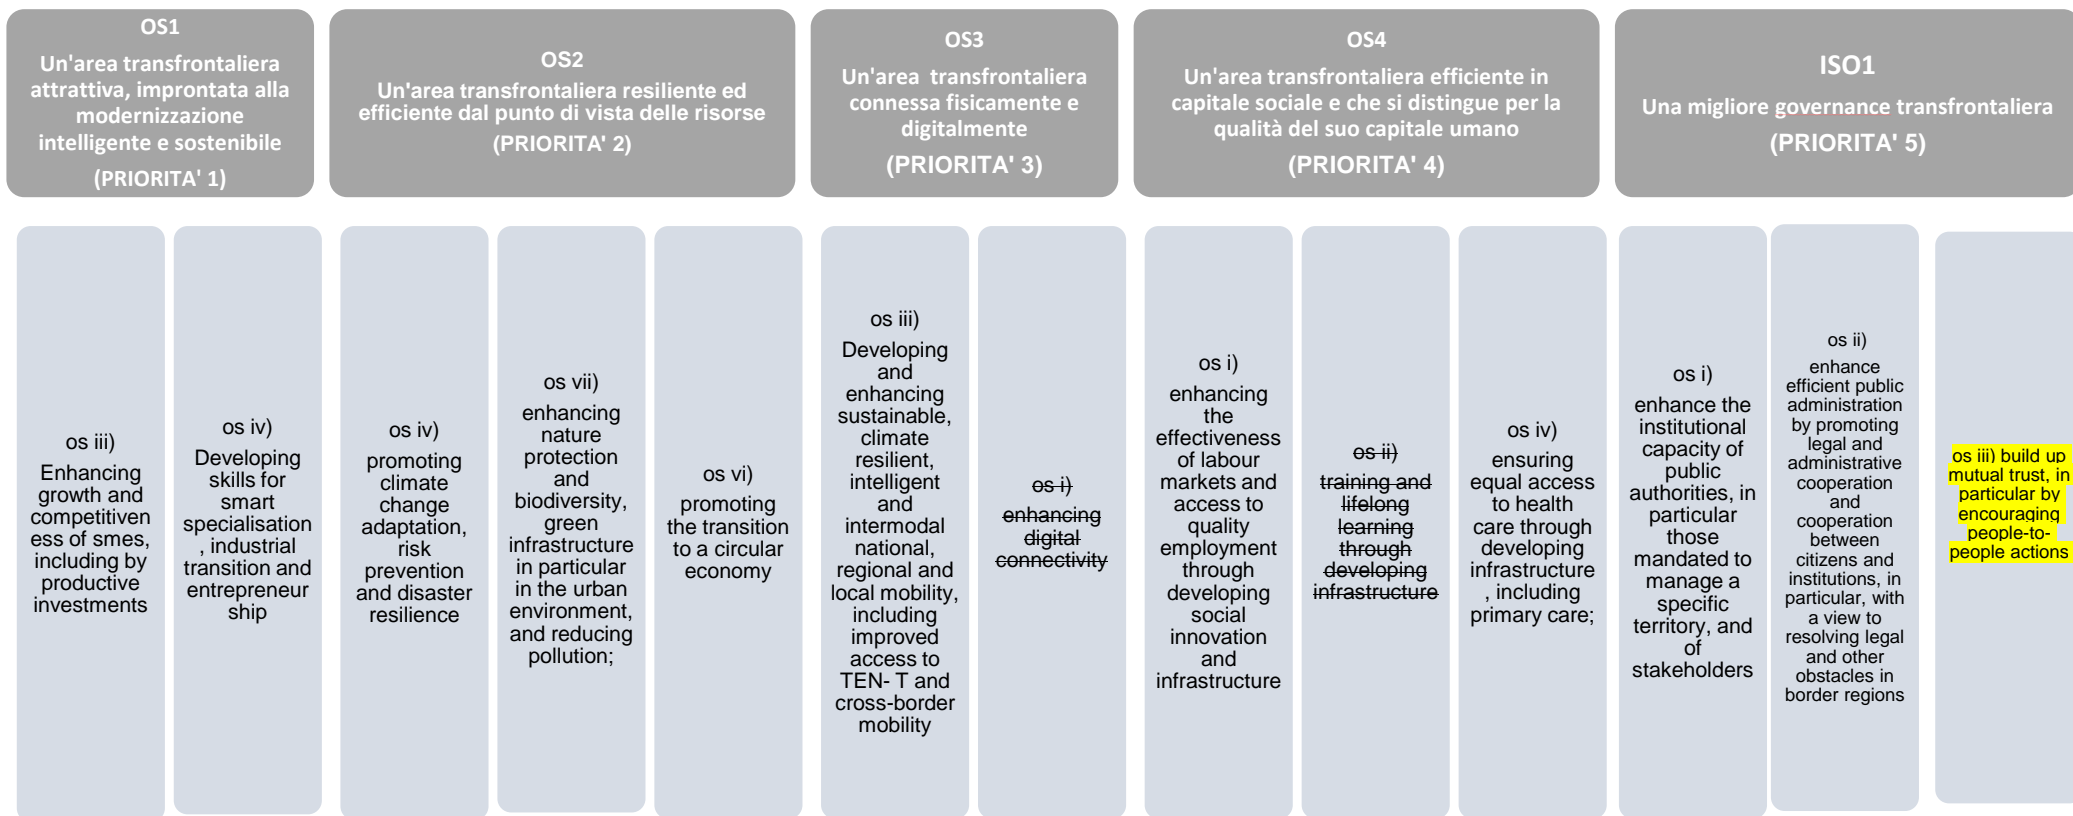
OS1
Un'area transfrontaliera attrattiva, improntata alla modernizzazione intelligente e sostenibile
(PRIORITA' 1)

OS2
Un'area transfrontaliera resiliente ed efficiente dal punto di vista delle risorse
(PRIORITA' 2)

OS3
Un'area transfrontaliera connessa fisicamente e digitalmente
(PRIORITA' 3)

OS4
Un'area transfrontaliera efficiente in capitale sociale e che si distingue per la qualità del suo capitale umano
(PRIORITA' 4)

ISO1
Una migliore governance transfrontaliera
(PRIORITA' 5)

os iii) Enhancing growth and competitiveness of smes, including by productive investments

os iv) Developing skills for smart specialisation, industrial transition and entrepreneurship

os iv) promoting climate change adaptation, risk prevention and disaster resilience

os vii) enhancing nature protection and biodiversity, green infrastructure in particular in the urban environment, and reducing pollution;

os vi) promoting the transition to a circular economy

os iii) Developing and enhancing sustainable, climate resilient, intelligent and intermodal national, regional and local mobility, including improved access to TEN- T and cross-border mobility

~~os i) enhancing digital connectivity~~

os i) enhancing the effectiveness of labour markets and access to quality employment through developing social innovation and infrastructure

~~os ii) training and lifelong learning through developing infrastructure~~

os iv) ensuring equal access to health care through developing infrastructure, including primary care;

os i) enhance the institutional capacity of public authorities, in particular those mandated to manage a specific territory, and of stakeholders

os ii) enhance efficient public administration by promoting legal and administrative cooperation and cooperation between citizens and institutions, in particular, with a view to resolving legal and other obstacles in border regions

os iii) build up mutual trust, in particular by encouraging people-to-people actions